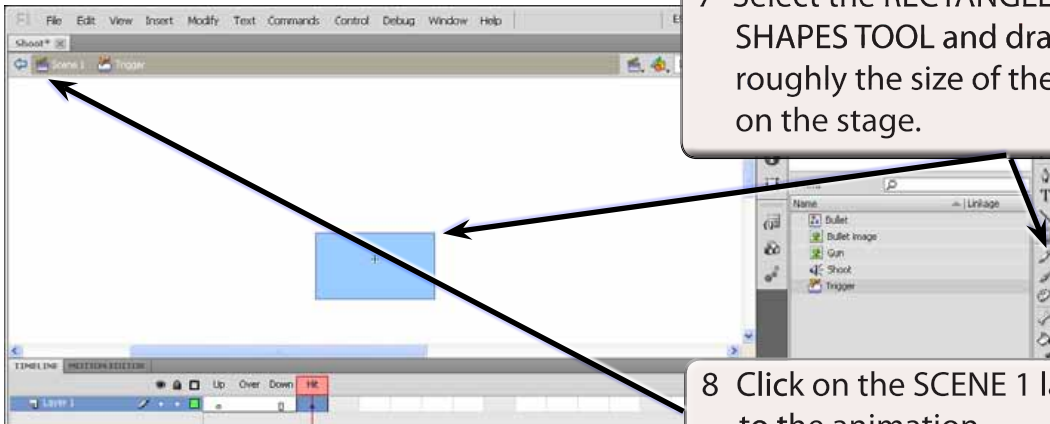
Fl File Edit View Insert Modify Text Commands Control Debug Window Help

Shoot* ×

Scene 1 Trigger

7 Select the RECTANGLE SHAPES TOOL and dra roughly the size of the on the stage.

Name Linkage

Bullet

Bullet image

Gun

Shoot

Trigger

TIMELINE MOTION EDITOR

Up Over Down Hit

Layer 1

8 Click on the SCENE 1 l to the animation